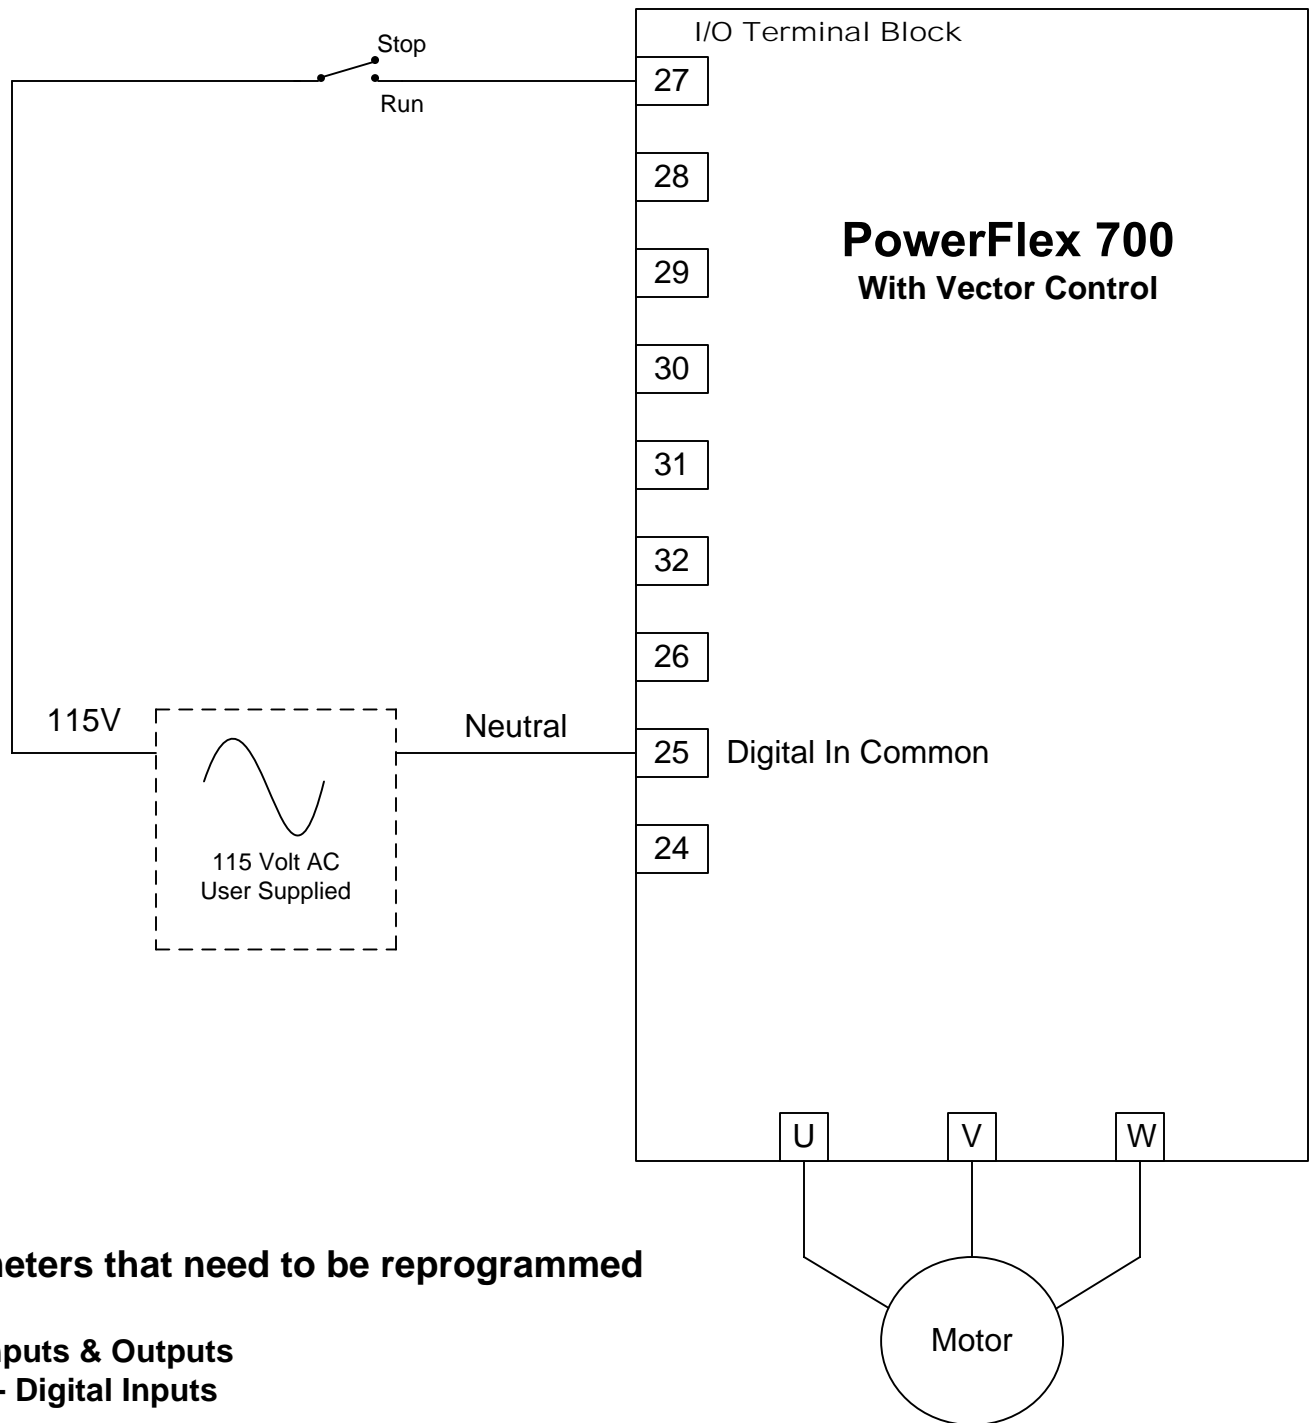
Stop

Run

I/O Terminal Block

27

28

29

30

31

32

26

25

24

PowerFlex 700
With Vector Control

115V

Neutral

Digital In Common

115 Volt AC
User Supplied

U

V

W

Motor

neters that need to be reprogrammed

nputs & Outputs
- Digital Inputs